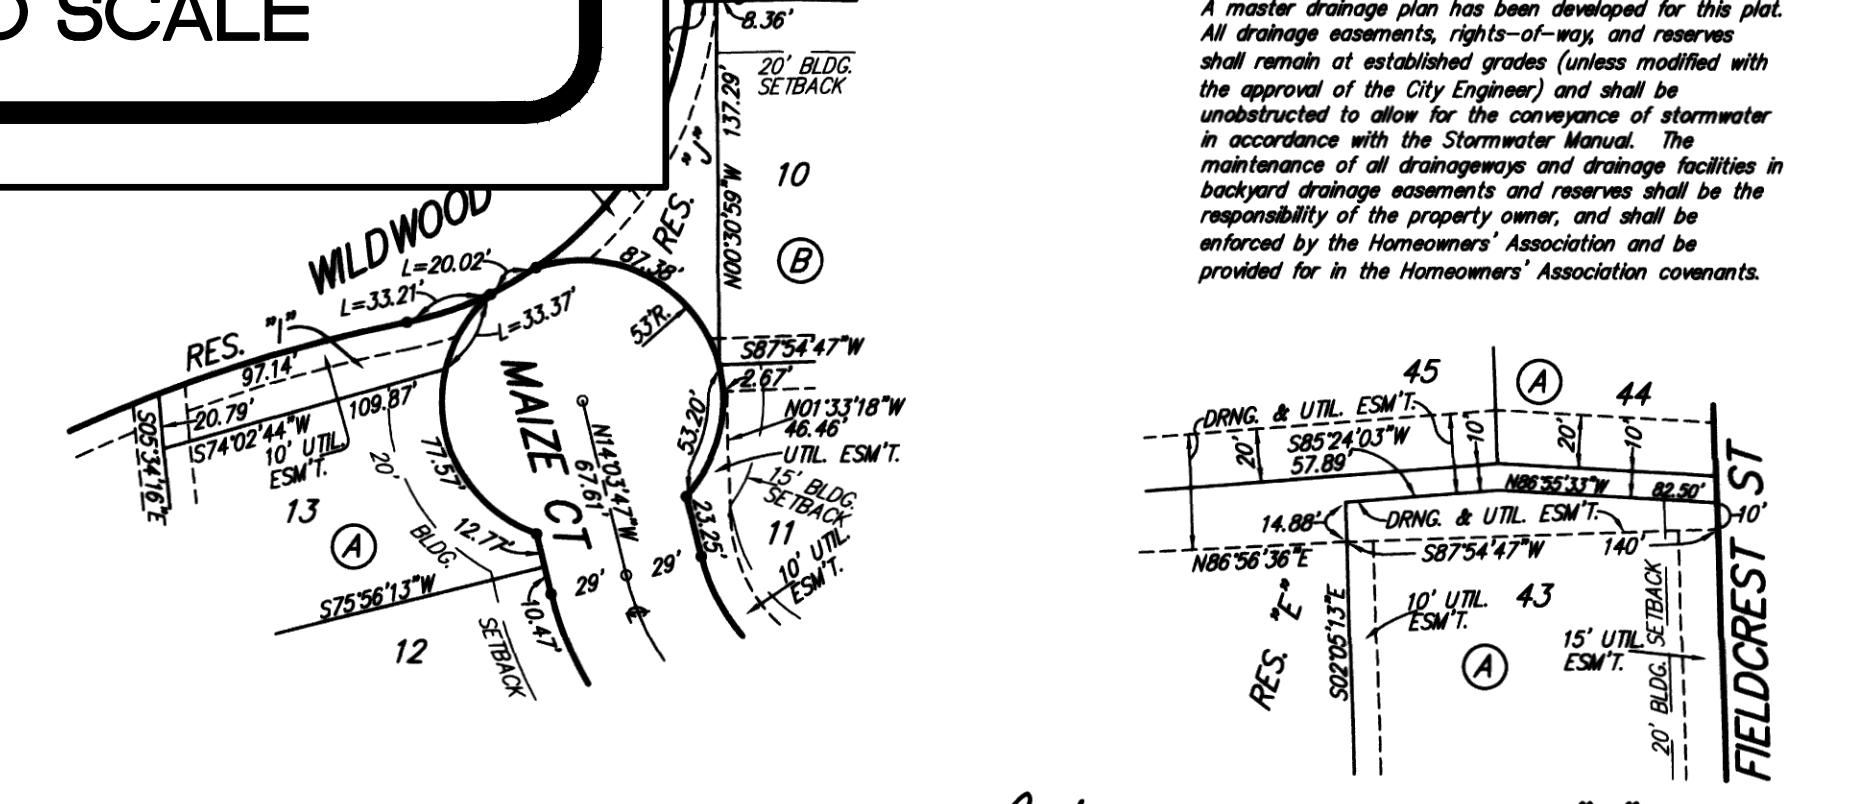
O SCALE

A master drainage plan has been developed for this plat. All drainage easements, rights-of-way, and reserves shall remain at established grades (unless modified with the approval of the City Engineer) and shall be unobstructed to allow for the conveyance of stormwater in accordance with the Stormwater Manual. The maintenance of all drainageways and drainage facilities in backyard drainage easements and reserves shall be the responsibility of the property owner, and shall be enforced by the Homeowners' Association and be provided for in the Homeowners' Association covenants.

8.36'
20' BLDG. SETBACK
137.29
N00°30'59"W
RES. "J"
10
(B)
WILDWOOD
L=20.02'
L=33.21'
L=33.37'
87.38'
53'R.
RES. "I"
97.14'
S87°54'47"W
2.67'
N01°33'18"W
46.46'
UTIL. ESM'T.
15' BLDG. SETBACK
53.20'
20.79'
S74°02'44"W
10' UTIL. ESM'T.
109.87'
S05°34'16"E
13
(A)
20' BLDG. SETBACK
77.57'
MAIZE CT
N14°03'47"W
67.61'
12.77'
S75°56'13"W
12
10.47'
29'
29'
23.25'
11
10' UTIL. ESM'T.

45
(A)
44
DRNG. & UTIL. ESM'T.
20'
S85°24'03"W
57.89'
10'
20'
10'
N86°55'33"W
82.50'
14.88'
DRNG. & UTIL. ESM'T.
10'
S87°54'47"W
140'
N86°56'36"E
RES. "E"
S02°05'13"E
10' UTIL. ESM'T.
43
(A)
15' UTIL. ESM'T.
20' BLDG. SETBACK
FIELDCREST ST